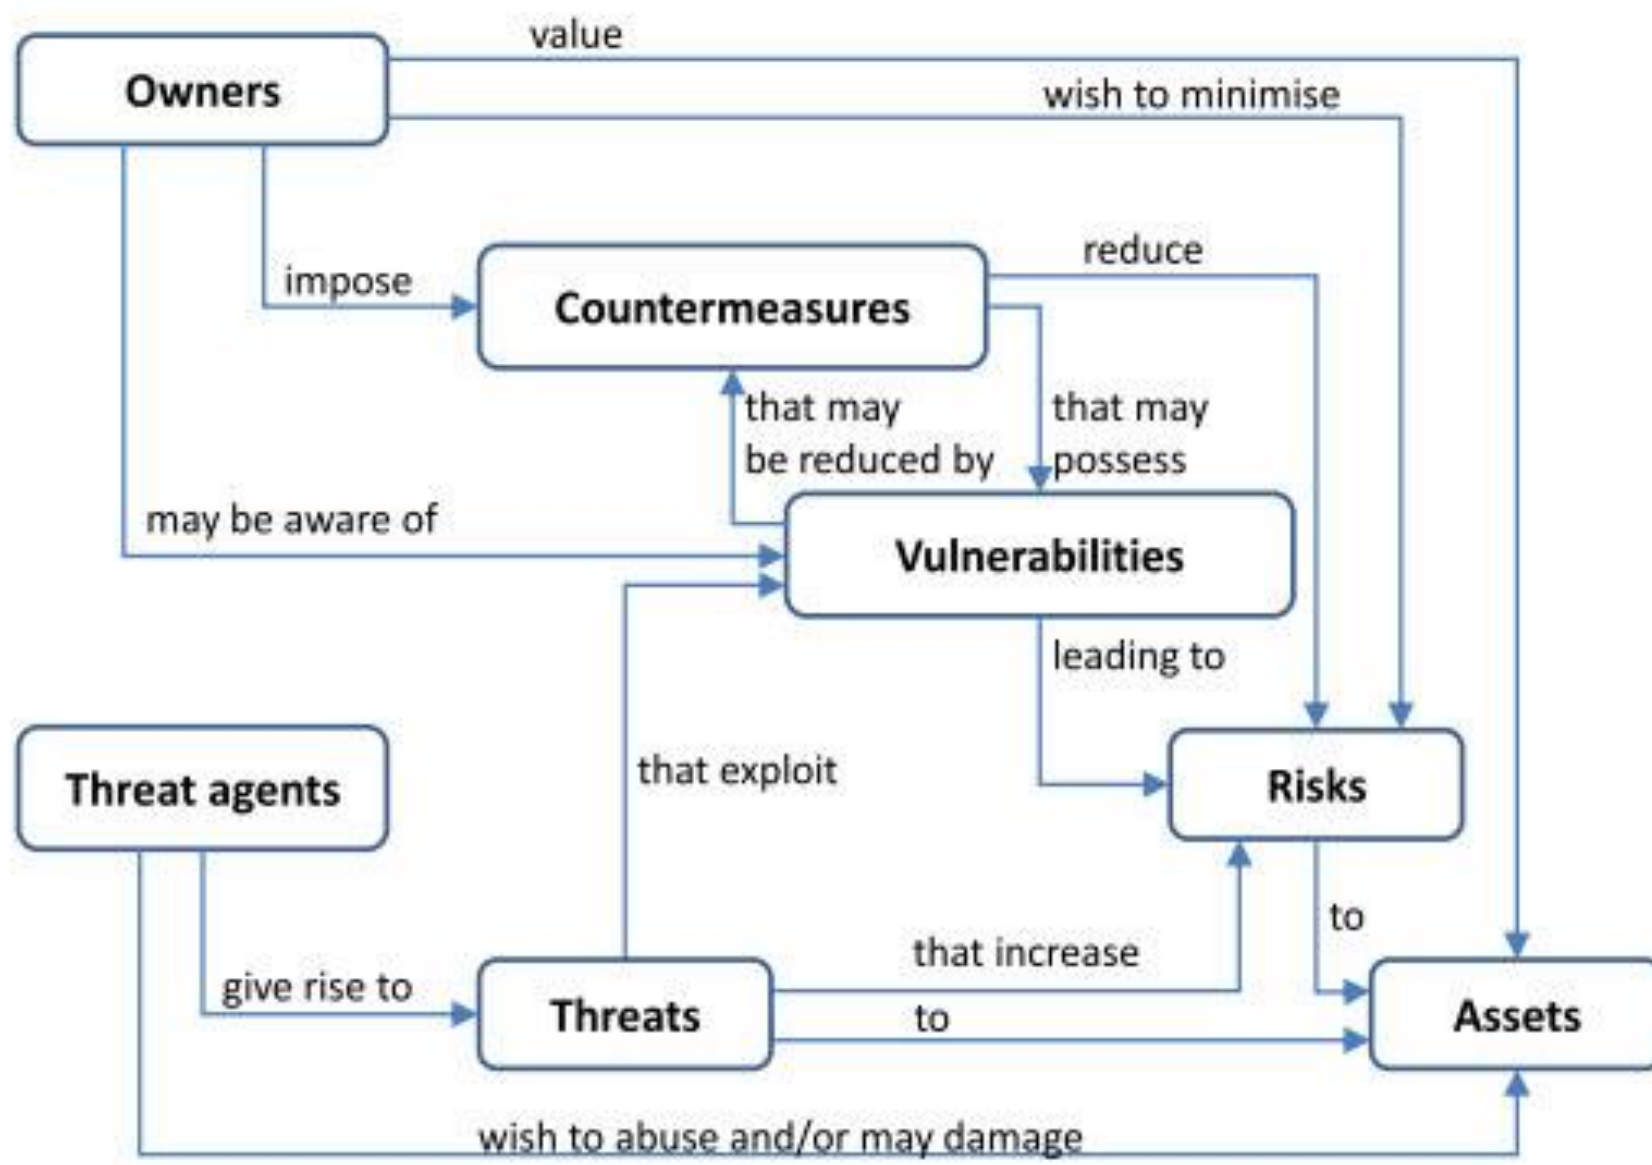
value

Owners

wish to minimise

reduce

impose

Countermeasures

that may be reduced by

that may possess

may be aware of

Vulnerabilities

leading to

Threat agents

that exploit

Risks

to

that increase

give rise to

Threats

to

Assets

wish to abuse and/or may damage